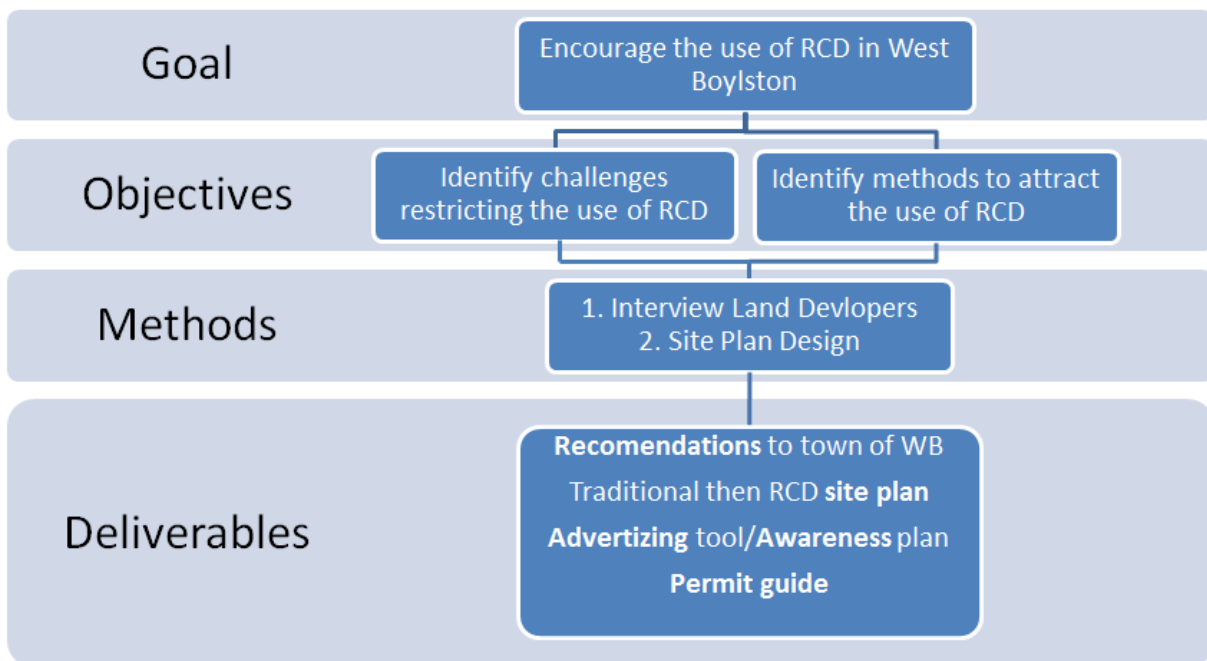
Goal

Encourage the use of RCD in West Boylston

Objectives

Identify challenges restricting the use of RCD

Identify methods to attract the use of RCD

Methods

1. Interview Land Devlopers
2. Site Plan Design

Deliverables

**Recomendations** to town of WB
Traditional then RCD **site plan**
**Advertizing** tool/**Awareness** plan
**Permit guide**